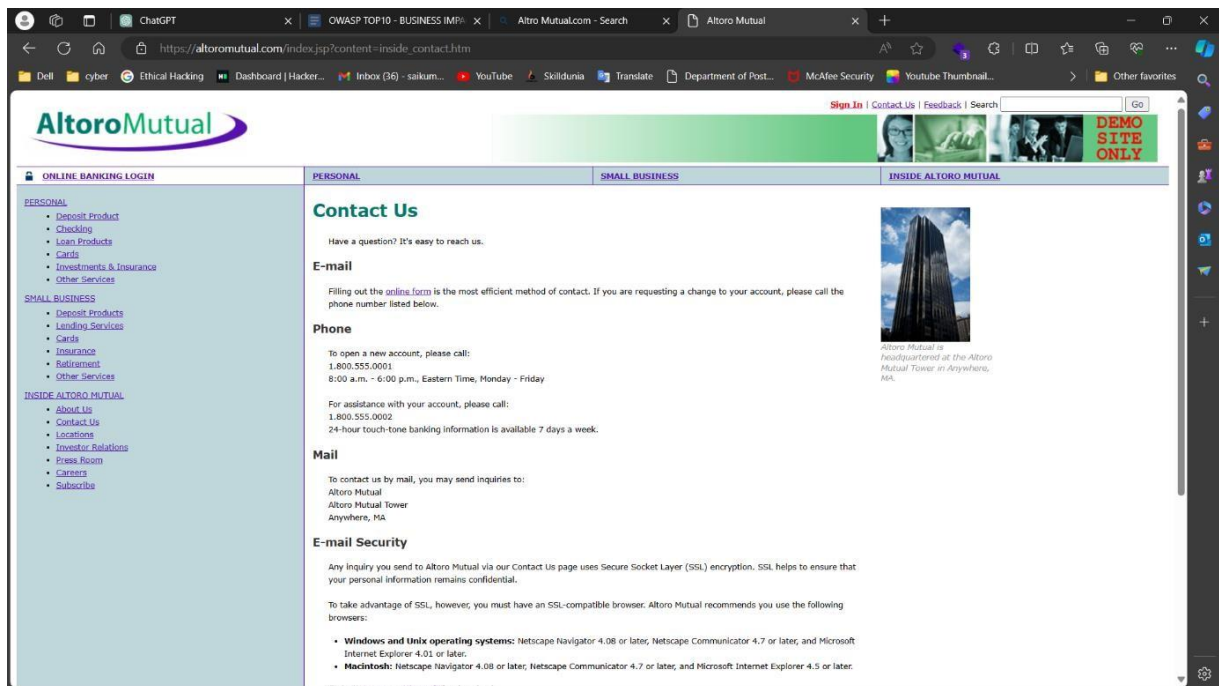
ChatGPT
OWASP TOP10 - BUSINESS IMPA
Altro Mutual.com - Search
Altoro Mutual

https://altoromutual.com/index.jsp?content=inside_contact.htm

Dell | cyber | Ethical Hacking | Dashboard | Hacker... | Inbox (36) - saikum... | YouTube | Skilldunia | Translate | Department of Post... | McAfee Security | Youtube Thumbnail... | Other favorites

AltoroMutual

Sign In | Contact Us | Feedback | Search Go

DEMO SITE ONLY

ONLINE BANKING LOGIN | PERSONAL | SMALL BUSINESS | INSIDE ALTORO MUTUAL

PERSONAL
- Deposit Product
- Checking
- Loan Products
- Cards
- Investments & Insurance
- Other Services

SMALL BUSINESS
- Deposit Products
- Lending Services
- Cards
- Insurance
- Retirement
- Other Services

INSIDE ALTORO MUTUAL
- About Us
- Contact Us
- Locations
- Investor Relations
- Press Room
- Careers
- Subscribe

Contact Us

Have a question? It's easy to reach us.

E-mail

Filling out the online form is the most efficient method of contact. If you are requesting a change to your account, please call the phone number listed below.

Phone

To open a new account, please call:
1.800.555.0001
8:00 a.m. - 6:00 p.m., Eastern Time, Monday - Friday

For assistance with your account, please call:
1.800.555.0002
24-hour touch-tone banking information is available 7 days a week.

Mail

To contact us by mail, you may send inquiries to:
Altoro Mutual
Altoro Mutual Tower
Anywhere, MA

E-mail Security

Any inquiry you send to Altoro Mutual via our Contact Us page uses Secure Socket Layer (SSL) encryption. SSL helps to ensure that your personal information remains confidential.

To take advantage of SSL, however, you must have an SSL-compatible browser. Altoro Mutual recommends you use the following browsers:

- Windows and Unix operating systems: Netscape Navigator 4.08 or later, Netscape Communicator 4.7 or later, and Microsoft Internet Explorer 4.01 or later.
- Macintosh: Netscape Navigator 4.08 or later, Netscape Communicator 4.7 or later, and Microsoft Internet Explorer 4.5 or later.

Altoro Mutual is headquartered at the Altoro Mutual Tower in Anywhere, MA.